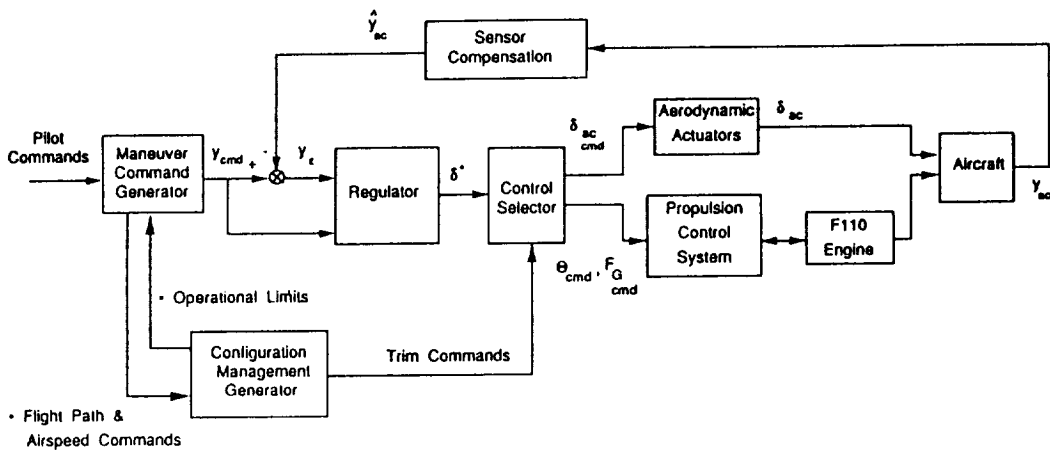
$\hat{y}_{ac}$

Sensor Compensation

Pilot Commands

Maneuver Command Generator

$y_{cmd}$ + -

$y_{\varepsilon}$

Regulator

$\delta^*$

Control Selector

$\delta_{ac_{cmd}}$

Aerodynamic Actuators

$\delta_{ac}$

Aircraft

$y_{ac}$

Propulsion Control System

F110 Engine

$\Theta_{cmd}$, $F_{G_{cmd}}$

• Operational Limits

Configuration Management Generator

Trim Commands

• Flight Path & Airspeed Commands